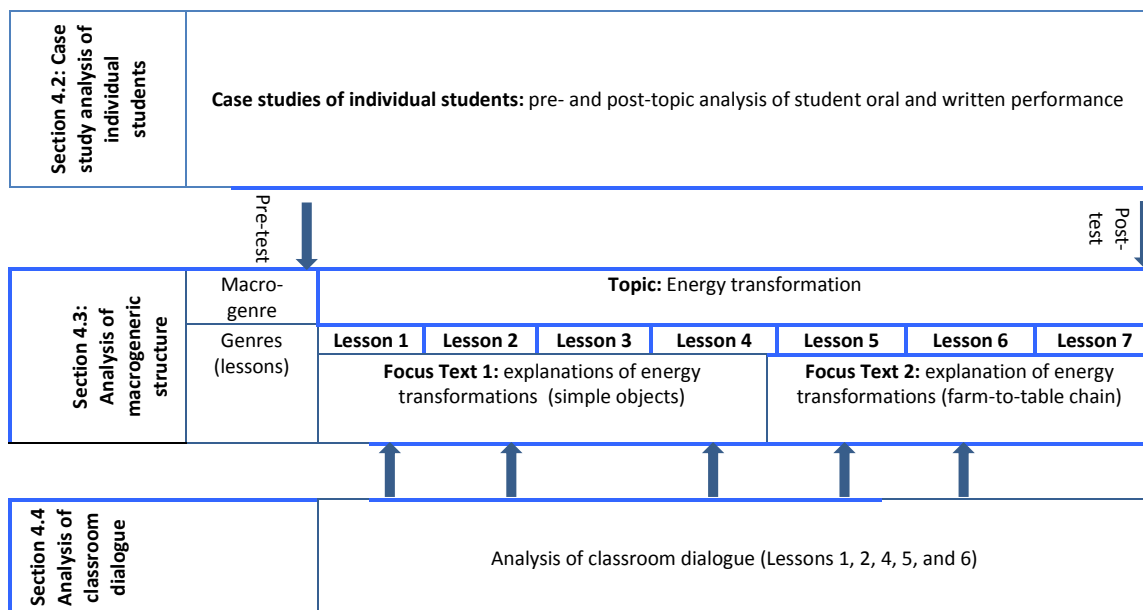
Section 4.2: Case study analysis of individual students

**Case studies of individual students:** pre- and post-topic analysis of student oral and written performance

Pre-test

Post-test

Section 4.3: Analysis of macrogeneric structure

| Macro-genre | **Topic:** Energy transformation | | | | | | |
|---|---|---|---|---|---|---|---|
| Genres (lessons) | **Lesson 1** | **Lesson 2** | **Lesson 3** | **Lesson 4** | **Lesson 5** | **Lesson 6** | **Lesson 7** |
| | **Focus Text 1:** explanations of energy transformations (simple objects) | | | | **Focus Text 2:** explanation of energy transformations (farm-to-table chain) | | |

Section 4.4 Analysis of classroom dialogue

Analysis of classroom dialogue (Lessons 1, 2, 4, 5, and 6)